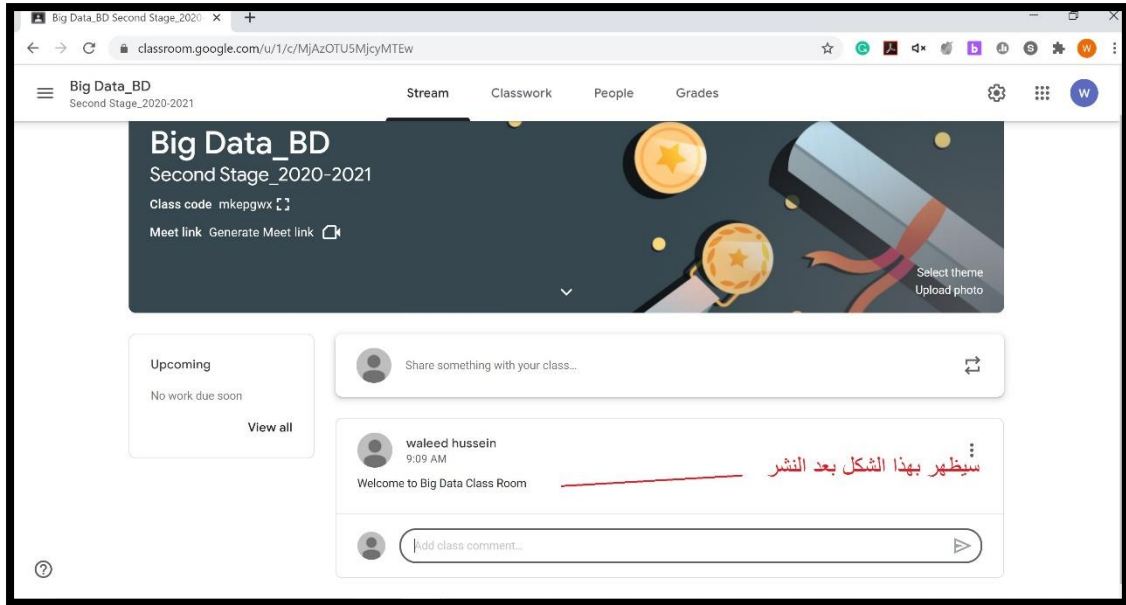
Big Data_BD Second Stage_2020 ×

classroom.google.com/u/1/c/MjAzOTU5MjcyMTEw

Big Data_BD
Second Stage_2020-2021

Stream Classwork People Grades

W

Big Data_BD
Second Stage_2020-2021
Class code mkepgwx
Meet link Generate Meet link

Select theme
Upload photo

Upcoming
No work due soon
View all

Share something with your class...

waleed hussein
9:09 AM
Welcome to Big Data Class Room

سيظهر بهذا الشكل بعد النشر

Add class comment...